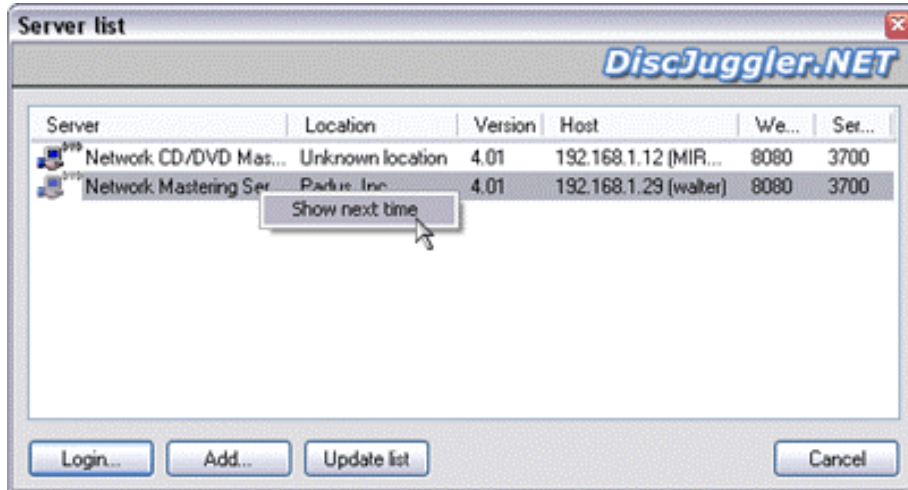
Server list

DiscJuggler.NET

| Server | Location | Version | Host | We... | Ser... |
|---|---|---|---|---|---|
| Network CD/DVD Mas... | Unknown location | 4.01 | 192.168.1.12 (MIR... | 8080 | 3700 |
| Network Mastering Ser... | Padus, Inc. | 4.01 | 192.168.1.29 (walter) | 8080 | 3700 |

Show next time

Login... Add... Update list Cancel